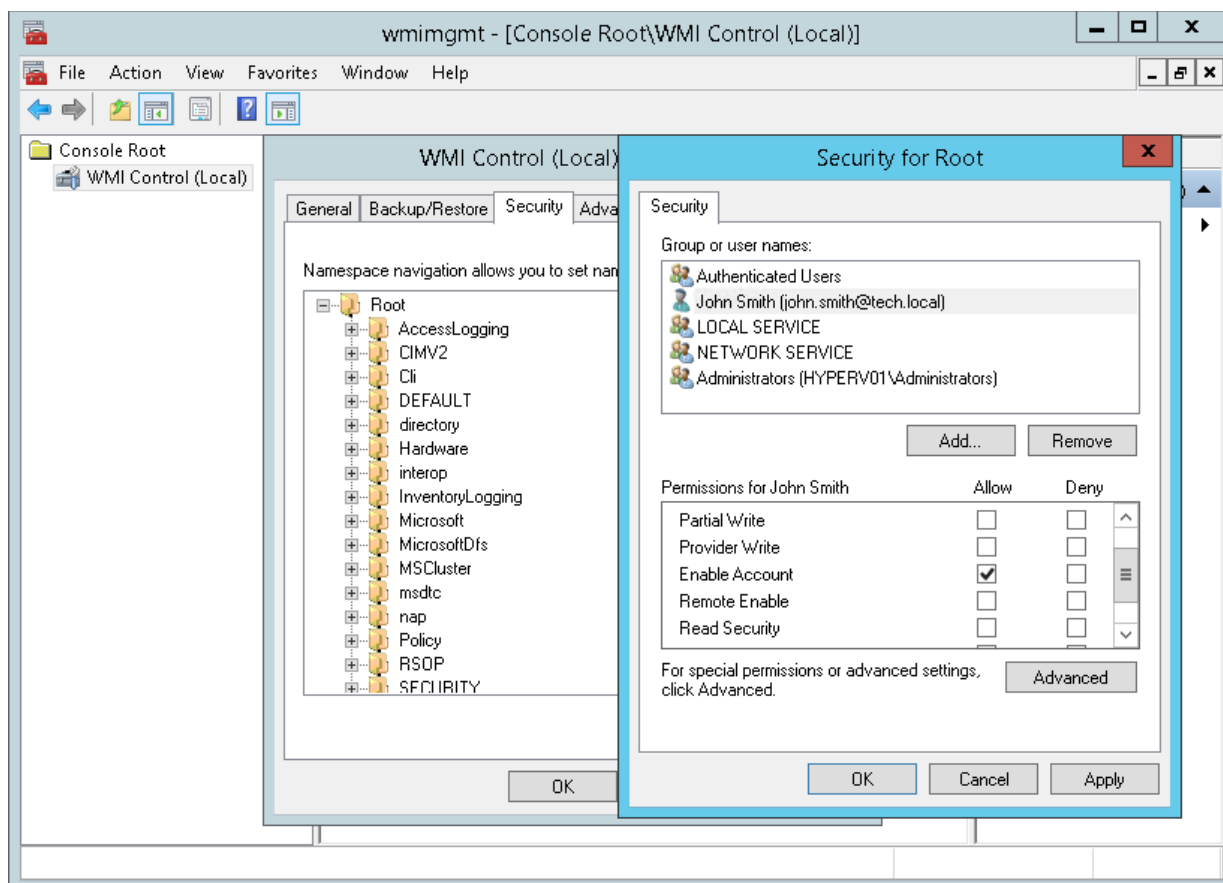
wmimgmt - [Console Root\WMI Control (Local)]

File Action View Favorites Window Help

Console Root
WMI Control (Local)

WMI Control (Local)

General Backup/Restore Security Adva

Namespace navigation allows you to set nam

Root
AccessLogging
CIMV2
Cli
DEFAULT
directory
Hardware
interop
InventoryLogging
Microsoft
MicrosoftDfs
MSCluster
msdtc
nap
Policy
RSOP
SECURITY

OK

Security for Root

Security

Group or user names:

Authenticated Users
John Smith (john.smith@tech.local)
LOCAL SERVICE
NETWORK SERVICE
Administrators (HYPERV01\Administrators)

Add... Remove

| Permissions for John Smith | Allow | Deny |
|---|---|---|
| Partial Write | | |
| Provider Write | | |
| Enable Account | ✓ | |
| Remote Enable | | |
| Read Security | | |

For special permissions or advanced settings, click Advanced.

Advanced

OK Cancel Apply